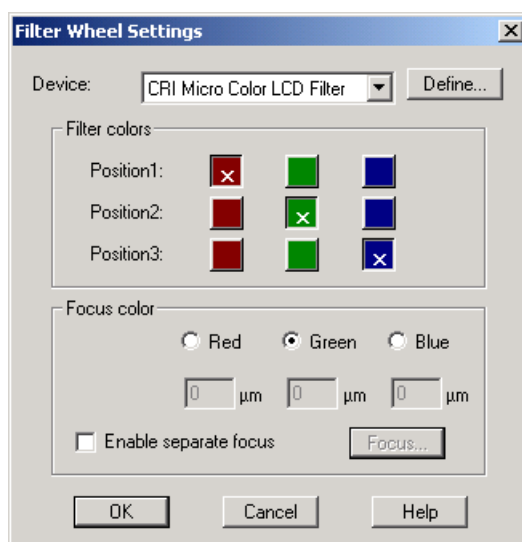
Filter Wheel Settings

Device: CRI Micro Color LCD Filter Define...

Filter colors

Position1: x

Position2: x

Position3: x

Focus color

Red Green Blue

0 µm 0 µm 0 µm

Enable separate focus Focus...

OK Cancel Help